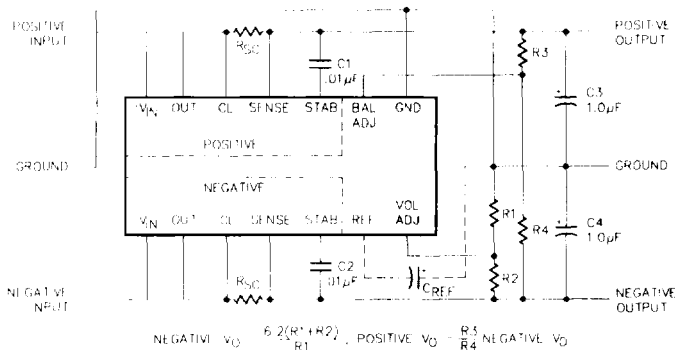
POSITIVE INPUT

$R_{SC}$

C1 .01μF

POSITIVE OUTPUT

R3

C3 1.0μF

$V_{IN}$ OUT CL SENSE STAB BAL ADJ GND

POSITIVE

GROUND

GROUND

NEGATIVE

R1

R4

C4 1.0μF

$V_{IN}$ OUT CL SENSE STAB REF VOL ADJ

R2

$R_{SC}$

C2 .01μF

$C_{REF}$

NEGATIVE INPUT

NEGATIVE OUTPUT

NEGATIVE $V_O = \frac{6.2(R1+R2)}{R1}$, POSITIVE $V_O = \frac{R3}{R4}$ NEGATIVE $V_O$